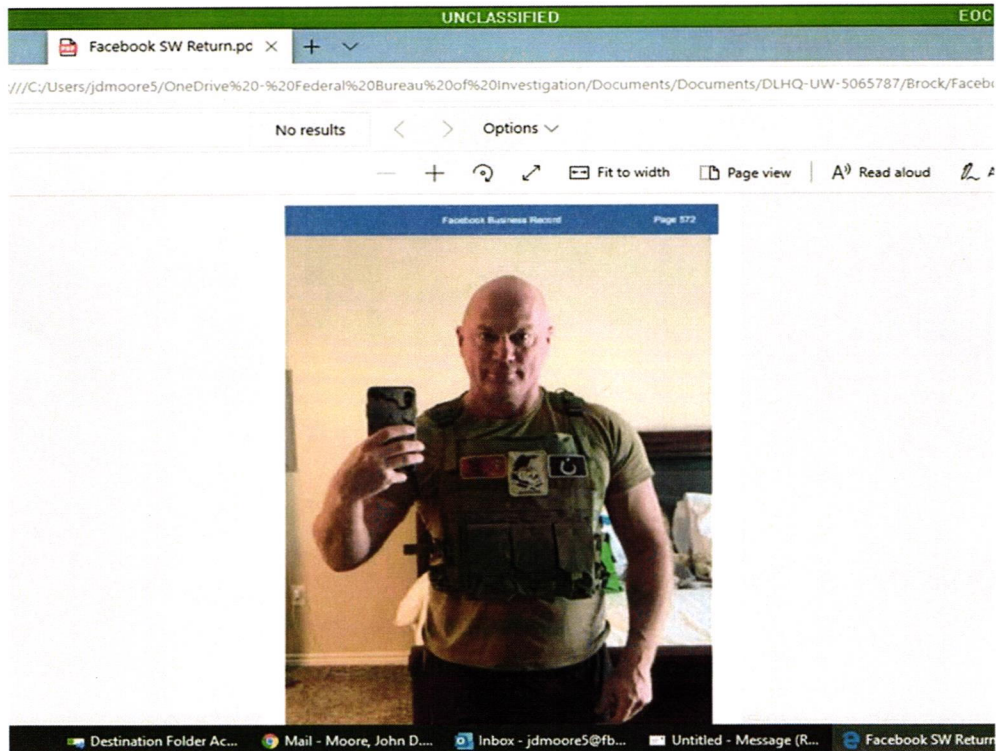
UNCLASSIFIED

EOC

Facebook SW Return.pc ×

+

///C:/Users/jdmoore5/OneDrive%20-%20Federal%20Bureau%20of%20Investigation/Documents/Documents/DLHQ-UW-5065787/Brock/Facebo

No results

Options

Fit to width

Page view

Read aloud

Facebook Business Record

Page 572

Destination Folder Ac...

Mail - Moore, John D....

Inbox - jdmoore5@fb...

Untitled - Message (R...

Facebook SW Return